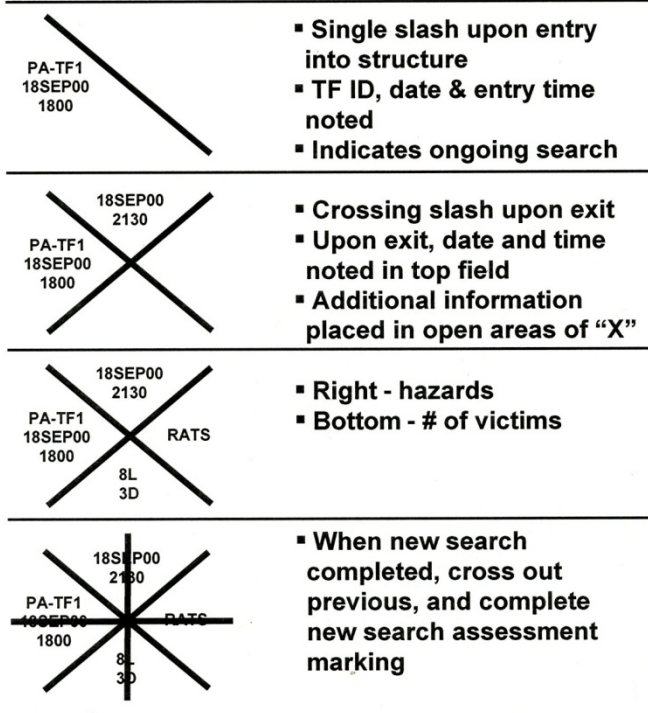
PA-TF1
18SEP00
1800

▪ Single slash upon entry into structure
▪ TF ID, date & entry time noted
▪ Indicates ongoing search

18SEP00
2130
PA-TF1
18SEP00
1800

▪ Crossing slash upon exit
▪ Upon exit, date and time noted in top field
▪ Additional information placed in open areas of "X"

18SEP00
2130
PA-TF1
18SEP00
1800
RATS
8L
3D

▪ Right - hazards
▪ Bottom - # of victims

18SEP00
2130
PA-TF1
18SEP00
1800
RATS
8L
3D

▪ When new search completed, cross out previous, and complete new search assessment marking